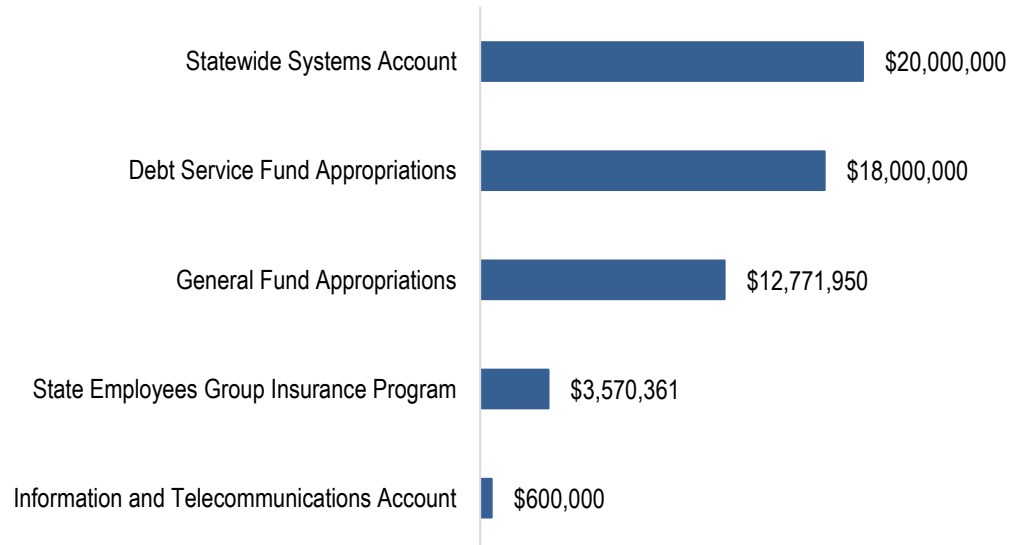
Statewide Systems Account $20,000,000

Debt Service Fund Appropriations $18,000,000

General Fund Appropriations $12,771,950

State Employees Group Insurance Program $3,570,361

Information and Telecommunications Account $600,000